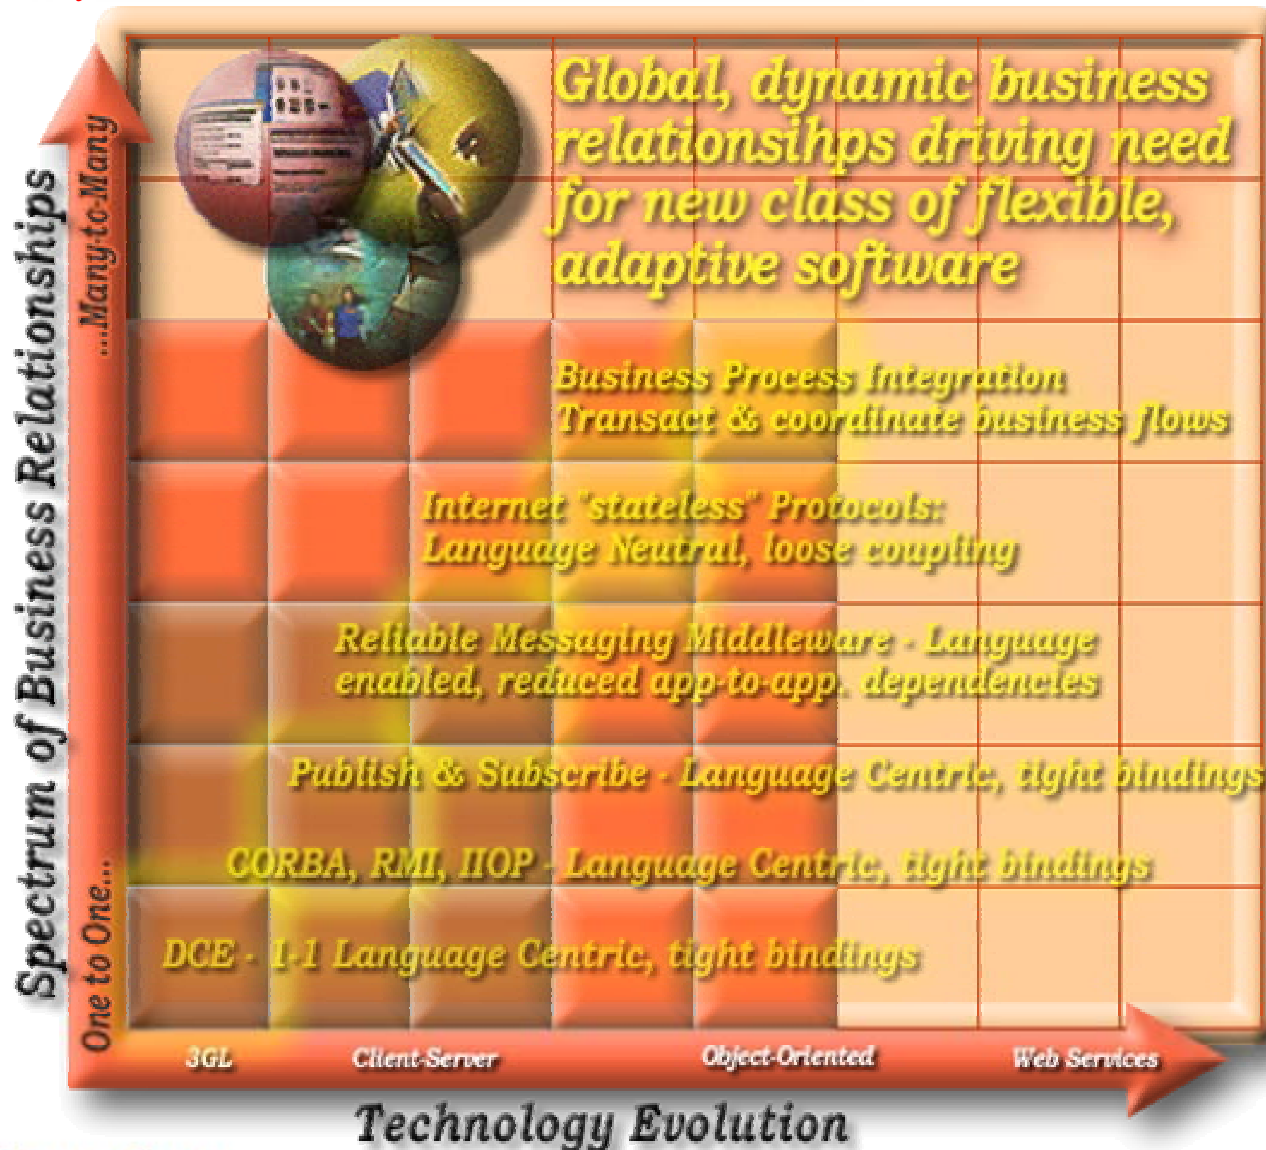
Global, dynamic business relationsihps driving need for new class of flexible, adaptive software

Business Process Integration
Transact & coordinate business flows

Internet "stateless" Protocols:
Language Neutral, loose coupling

Reliable Messaging Middleware - Language enabled, reduced app-to-app. dependencies

Publish & Subscribe - Language Centric, tight bindings

CORBA, RMI, IIOP - Language Centric, tight bindings

DCE - 1-1 Language Centric, tight bindings

Spectrum of Business Relationships

One to One...

...Many-to-Many

3GL

Client-Server

Object-Oriented

Web Services

Technology Evolution